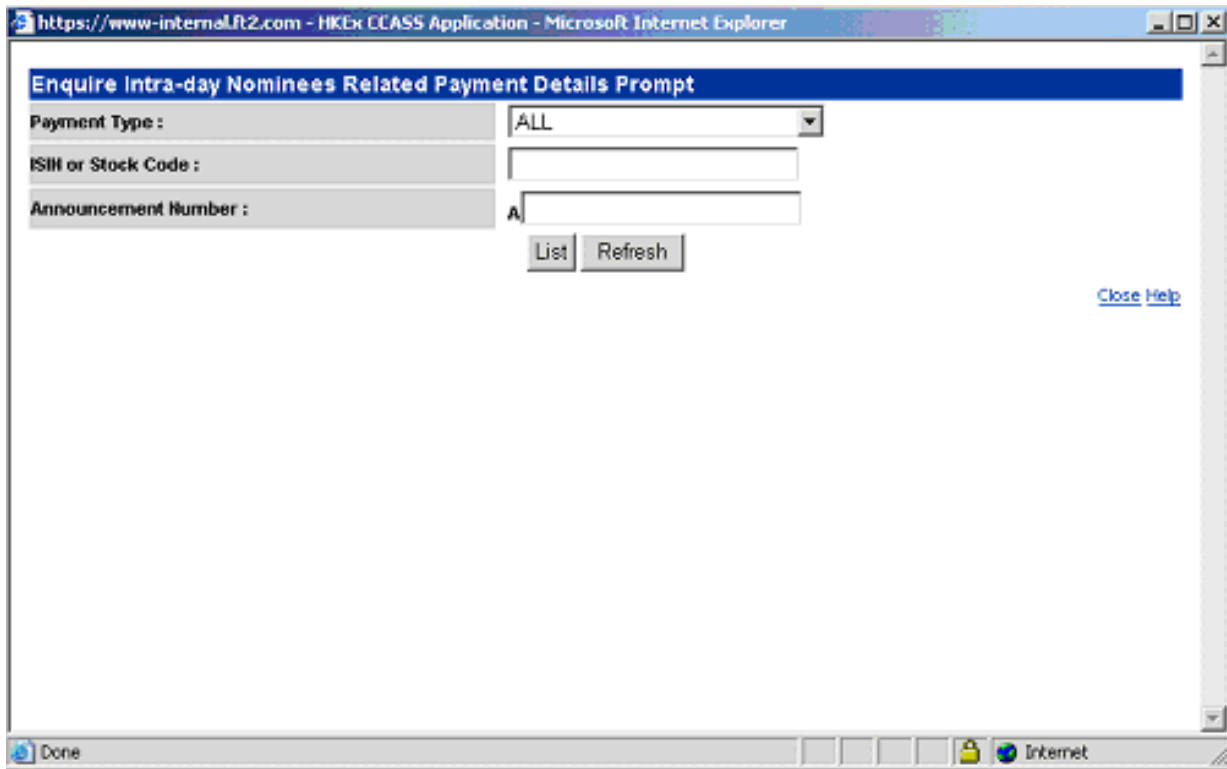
https://www-internal.ft2.com - HKEx CCASS Application - Microsoft Internet Explorer

Enquire Intra-day Nominees Related Payment Details Prompt

Payment Type : ALL

ISIN or Stock Code :

Announcement Number : A

List Refresh

Close Help

Done

Internet